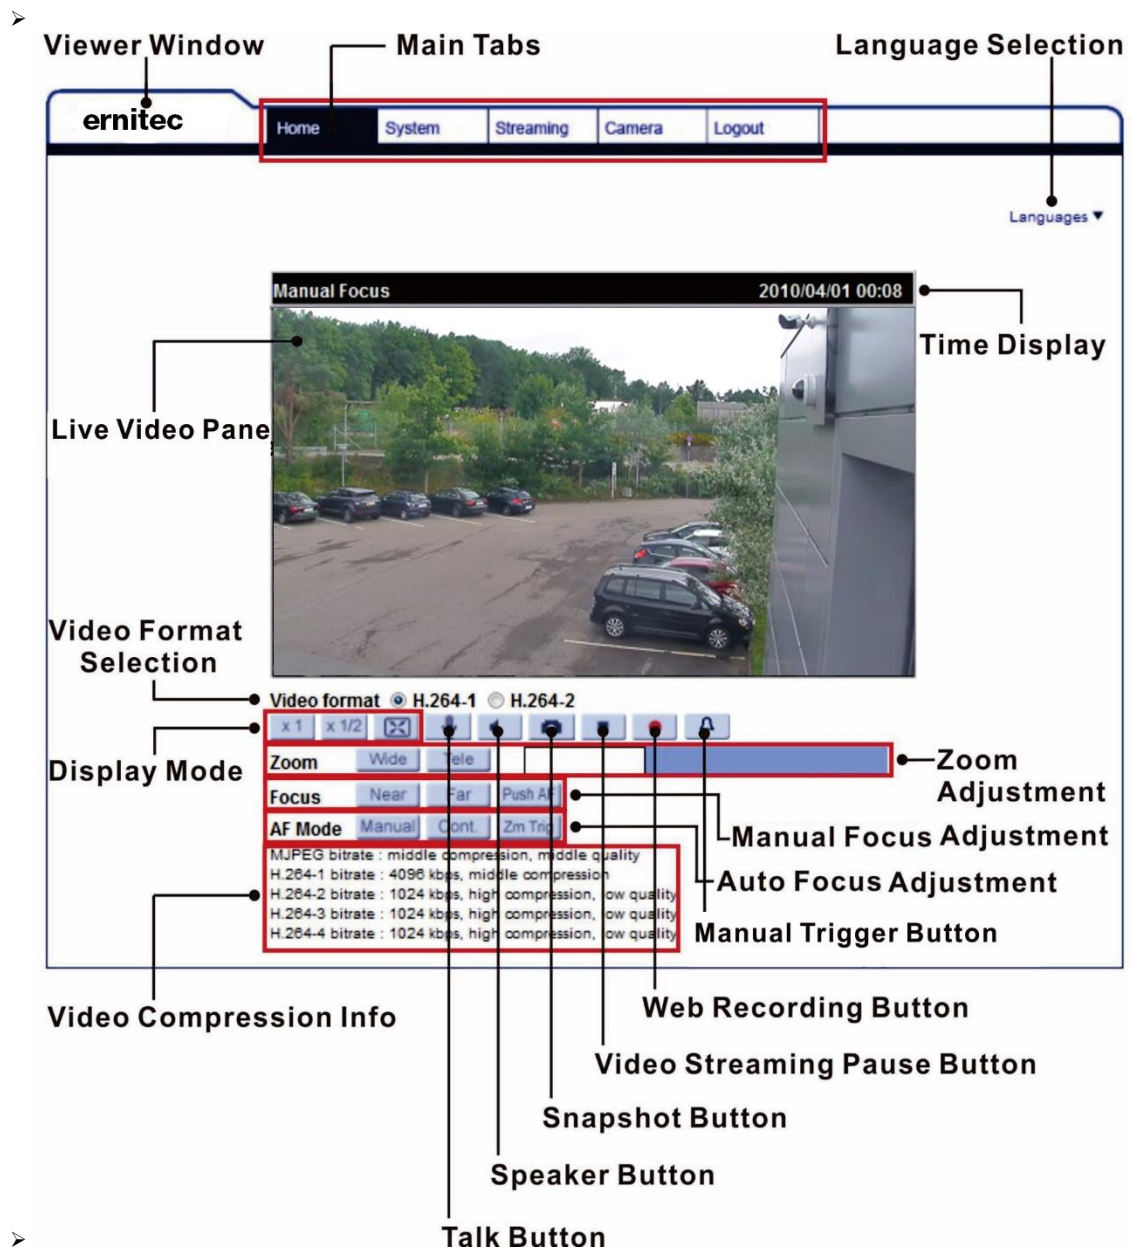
➢

Viewer Window

Main Tabs

Language Selection

ernitec

Home

System

Streaming

Camera

Logout

Languages ▼

Manual Focus

2010/04/01 00:08

Time Display

Live Video Pane

Video Format Selection

Video format ◉ H.264-1 ○ H.264-2

x 1

x 1/2

Display Mode

Zoom Wide Tele

Zoom Adjustment

Focus Near Far Push AF

AF Mode Manual Cont. Zm Trig

Manual Focus Adjustment

Auto Focus Adjustment

Manual Trigger Button

MJPEG bitrate : middle compression, middle quality
H.264-1 bitrate : 4096 kbps, middle compression
H.264-2 bitrate : 1024 kbps, high compression, low quality
H.264-3 bitrate : 1024 kbps, high compression, low quality
H.264-4 bitrate : 1024 kbps, high compression, low quality

Video Compression Info

Web Recording Button

Video Streaming Pause Button

Snapshot Button

Speaker Button

➢

Talk Button